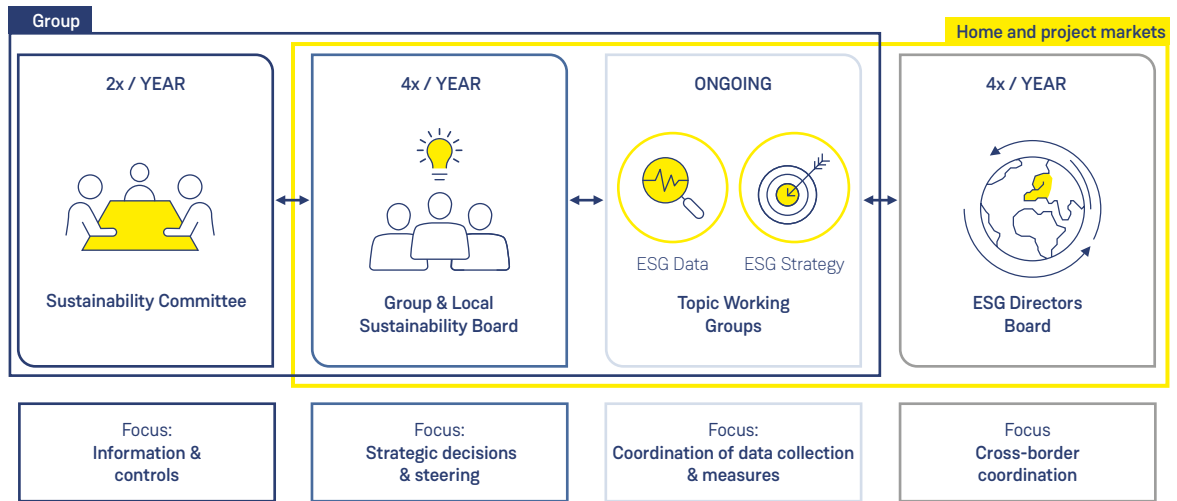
Group

Home and project markets

2x / YEAR

Sustainability Committee

4x / YEAR

Group & Local Sustainability Board

ONGOING

ESG Data

ESG Strategy

Topic Working Groups

4x / YEAR

ESG Directors Board

Focus:
Information & controls

Focus:
Strategic decisions & steering

Focus:
Coordination of data collection & measures

Focus
Cross-border coordination